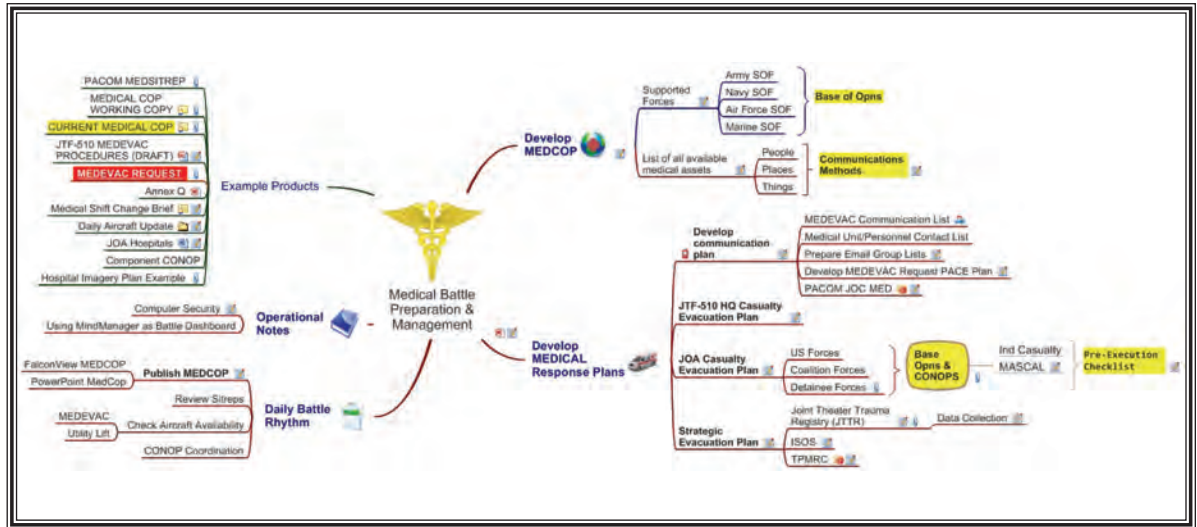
PACOM MEDSITREP
MEDICAL COP WORKING COPY
CURRENT MEDICAL COP
JTF-510 MEDEVAC PROCEDURES (DRAFT)
MEDEVAC REQUEST
Annex Q
Medical Shift Change Brief
Daily Aircraft Update
JOA Hospitals
Component CONOP
Hospital Imagery Plan Example

Example Products

Computer Security
Using MindManager as Battle Dashboard

Operational Notes

FalconView MEDCOP
PowerPoint MedCop
Publish MEDCOP
Review Sitreps
MEDEVAC
Utility Lift
Check Aircraft Availability
CONOP Coordination

Daily Battle Rhythm

Medical Battle Preparation & Management

Develop MEDCOP

Supported Forces
Army SOF
Navy SOF
Air Force SOF
Marine SOF
Base of Opns

List of all available medical assets
People
Places
Things
Communications Methods

Develop MEDICAL Response Plans

Develop communication plan
MEDEVAC Communication List
Medical Unit/Personnel Contact List
Prepare Email Group Lists
Develop MEDEVAC Request PACE Plan
PACOM JOC MED

JTF-510 HQ Casualty Evacuation Plan

JOA Casualty Evacuation Plan
US Forces
Coalition Forces
Detainee Forces
Base Opns & CONOPS
Ind Casualty
MASCAL
Pre-Execution Checklist

Strategic Evacuation Plan
Joint Theater Trauma Registry (JTTR)
Data Collection
ISOS
TPMRC